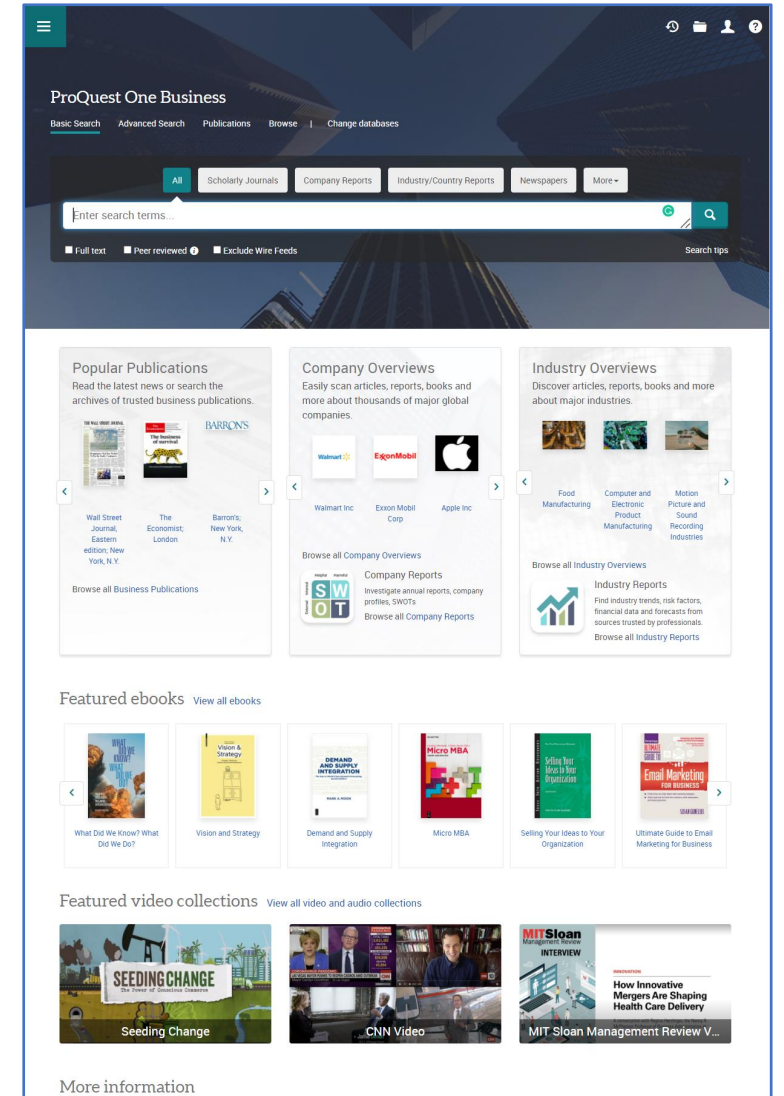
ProQuest One Business

Basic Search Advanced Search Publications Browse | Change databases

All Scholarly Journals Company Reports Industry/Country Reports Newspapers More

Enter search terms...

Full text Peer reviewed Exclude Wire Feeds Search tips

Popular Publications
Read the latest news or search the archives of trusted business publications.

THE WALL STREET JOURNAL.
The Economist
The business of survival
BARRON'S

Wall Street Journal, Eastern edition; New York, N.Y.
The Economist; London
Barron's; New York, N.Y.

Browse all Business Publications

Company Overviews
Easily scan articles, reports, books and more about thousands of major global companies.

Walmart
ExxonMobil

Walmart Inc
Exxon Mobil Corp
Apple Inc

Browse all Company Overviews

S W O T

Company Reports
Investigate annual reports, company profiles, SWOTs
Browse all Company Reports

Industry Overviews
Discover articles, reports, books and more about major industries.

Food Manufacturing
Computer and Electronic Product Manufacturing
Motion Picture and Sound Recording Industries

Browse all Industry Overviews

Industry Reports
Find industry trends, risk factors, financial data and forecasts from sources trusted by professionals.
Browse all Industry Reports

Featured ebooks View all ebooks

WHAT DID WE KNOW? WHAT DID WE DO?
Vision & Strategy
DEMAND AND SUPPLY INTEGRATION
Micro MBA
Selling Your Ideas to Your Organization
ULTIMATE GUIDE TO Email Marketing FOR BUSINESS

What Did We Know? What Did We Do?
Vision and Strategy
Demand and Supply Integration
Micro MBA
Selling Your Ideas to Your Organization
Ultimate Guide to Email Marketing for Business

Featured video collections View all video and audio collections

SEEDING CHANGE
The Power of Conscious Commerce
Seeding Change

CNN Video

MIT Sloan Management Review
INTERVIEW
INNOVATION
How Innovative Mergers Are Shaping Health Care Delivery
MIT Sloan Management Review V...

More information